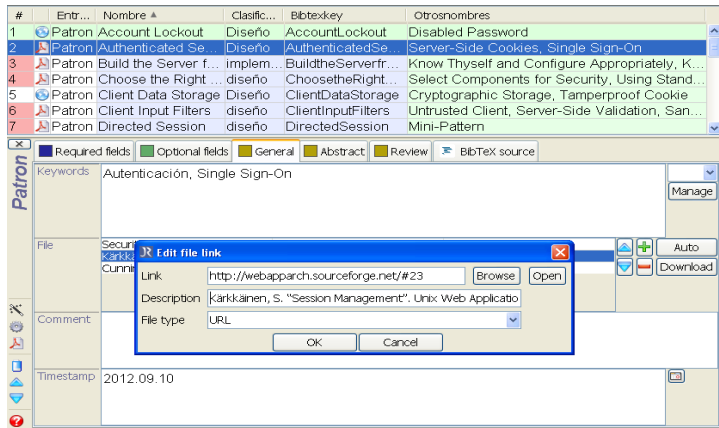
| # | Entr... | Nombre ▲ | Clasific... | Bibtexkey | Otrosnombres |
|---|---|---|---|---|---|
| 1 | Patron | Account Lockout | Diseño | AccountLockout | Disabled Password |
| 2 | Patron | Authenticated Se... | Diseño | AuthenticatedSe... | Server-Side Cookies, Single Sign-On |
| 3 | Patron | Build the Server f... | implem... | BuildtheServerfr... | Know Thyself and Configure Appropriately, K... |
| 4 | Patron | Choose the Right ... | diseño | ChoosetheRight... | Select Components for Security, Using Stand... |
| 5 | Patron | Client Data Storage | Diseño | ClientDataStorage | Cryptographic Storage, Tamperproof Cookie |
| 6 | Patron | Client Input Filters | diseño | ClientInputFilters | Untrusted Client, Server-Side Validation, San... |
| 7 | Patron | Directed Session | diseño | DirectedSession | Mini-Pattern |

Required fields | Optional fields | General | Abstract | Review | BibTeX source

Patron

Keywords: Autenticación, Single Sign-On

Manage

File: Securi... Kärkkä... Cunni...

Auto
Download

Edit file link

Link: http://webapparch.sourceforge.net/#23 Browse Open

Description: Kärkkäinen, S. "Session Management". Unix Web Applicatio

File type: URL

OK Cancel

Comment

Timestamp: 2012.09.10